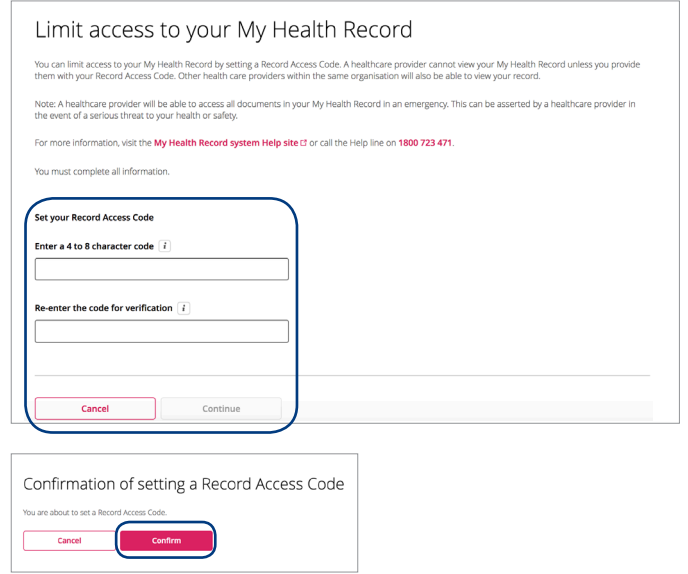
Limit access to your My Health Record

You can limit access to your My Health Record by setting a Record Access Code. A healthcare provider cannot view your My Health Record unless you provide them with your Record Access Code. Other health care providers within the same organisation will also be able to view your record.

Note: A healthcare provider will be able to access all documents in your My Health Record in an emergency. This can be asserted by a healthcare provider in the event of a serious threat to your health or safety.

For more information, visit the My Health Record system Help site or call the Help line on 1800 723 471.

You must complete all information.

Set your Record Access Code

Enter a 4 to 8 character code i

Re-enter the code for verification i

Cancel

Continue

Confirmation of setting a Record Access Code

You are about to set a Record Access Code.

Cancel

Confirm